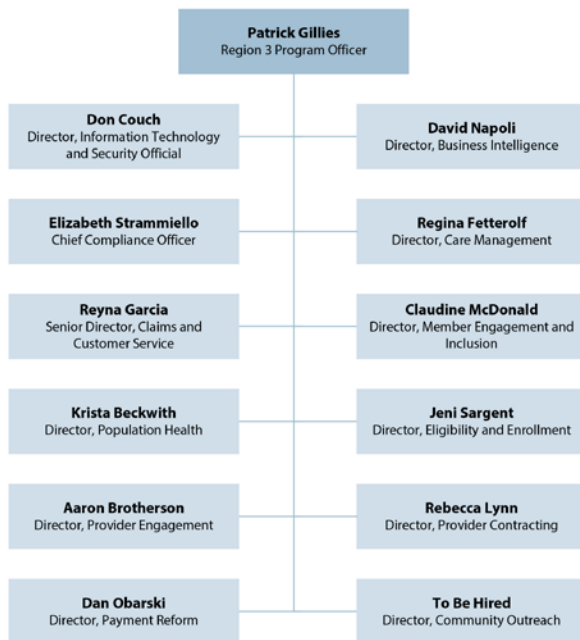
Patrick Gillies
Region 3 Program Officer

Don Couch
Director, Information Technology and Security Official

David Napoli
Director, Business Intelligence

Elizabeth Strammiello
Chief Compliance Officer

Regina Fetterolf
Director, Care Management

Reyna Garcia
Senior Director, Claims and Customer Service

Claudine McDonald
Director, Member Engagement and Inclusion

Krista Beckwith
Director, Population Health

Jeni Sargent
Director, Eligibility and Enrollment

Aaron Brotherson
Director, Provider Engagement

Rebecca Lynn
Director, Provider Contracting

Dan Obarski
Director, Payment Reform

To Be Hired
Director, Community Outreach